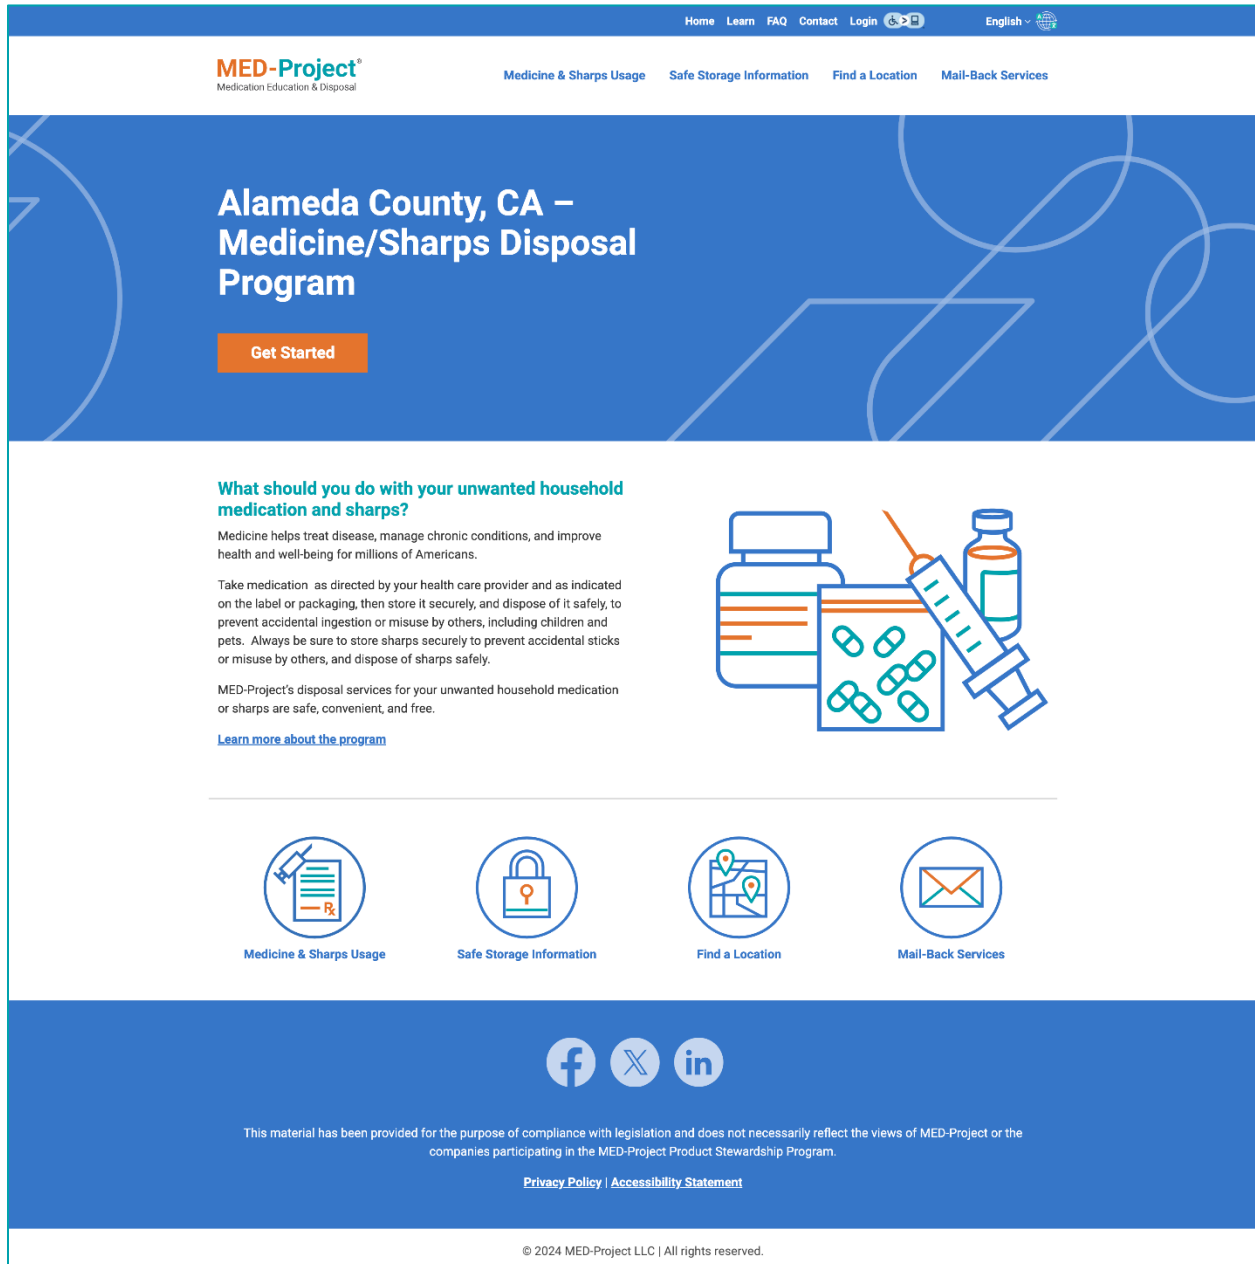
Home Learn FAQ Contact Login

English

MED-Project®
Medication Education & Disposal

Medicine & Sharps Usage Safe Storage Information Find a Location Mail-Back Services

Alameda County, CA – Medicine/Sharps Disposal Program

Get Started

What should you do with your unwanted household medication and sharps?

Medicine helps treat disease, manage chronic conditions, and improve health and well-being for millions of Americans.

Take medication as directed by your health care provider and as indicated on the label or packaging, then store it securely, and dispose of it safely, to prevent accidental ingestion or misuse by others, including children and pets. Always be sure to store sharps securely to prevent accidental sticks or misuse by others, and dispose of sharps safely.

MED-Project's disposal services for your unwanted household medication or sharps are safe, convenient, and free.

Learn more about the program

Rx

Medicine & Sharps Usage

Safe Storage Information

Find a Location

Mail-Back Services

This material has been provided for the purpose of compliance with legislation and does not necessarily reflect the views of MED-Project or the companies participating in the MED-Project Product Stewardship Program.

Privacy Policy | Accessibility Statement

© 2024 MED-Project LLC | All rights reserved.